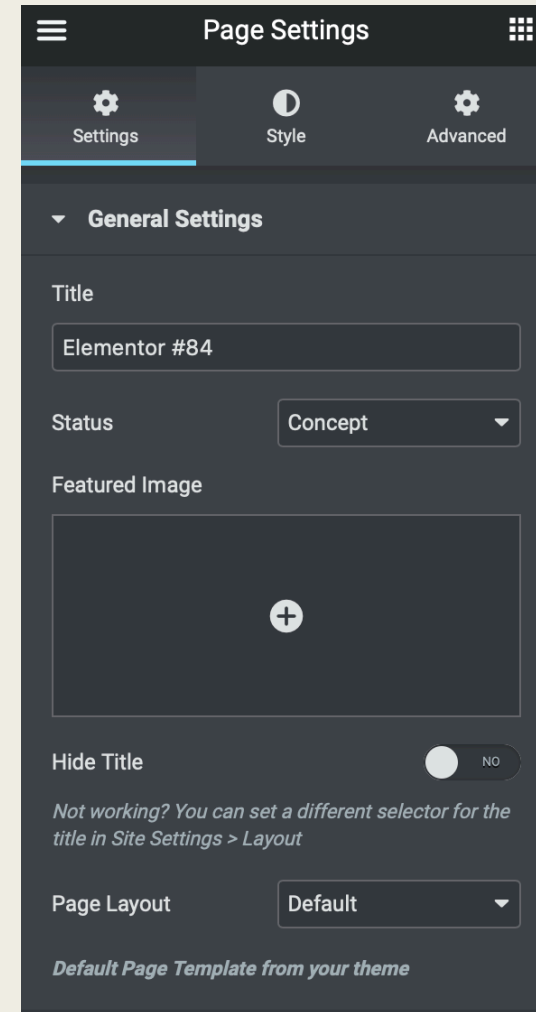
Page Settings

Settings
Style
Advanced

General Settings

Title

Elementor #84

Status
Concept

Featured Image

Hide Title
NO

Not working? You can set a different selector for the title in Site Settings > Layout

Page Layout
Default

Default Page Template from your theme